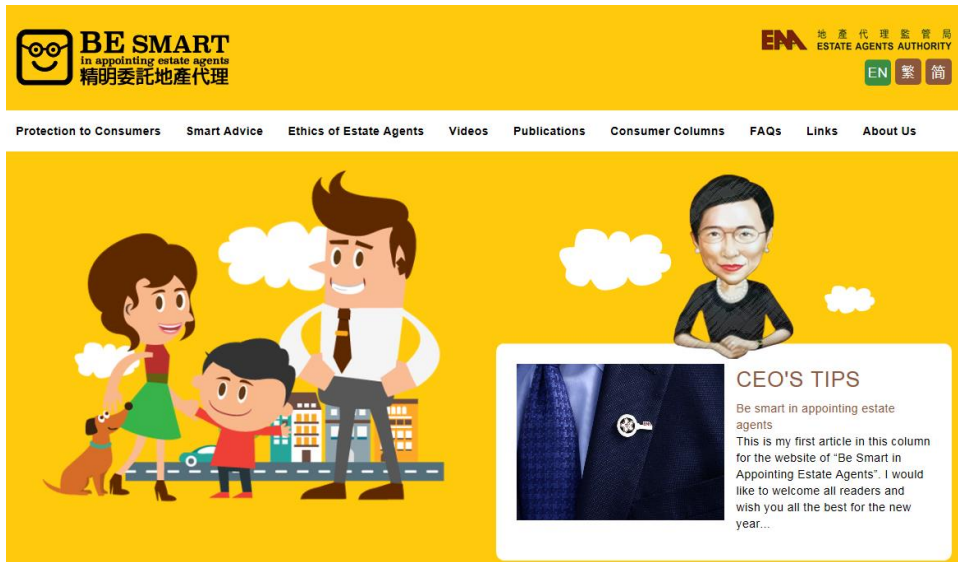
BE SMART
in appointing estate agents
精明委託地產代理

EAA 地產代理監管局
ESTATE AGENTS AUTHORITY

EN 繁 简

Protection to Consumers Smart Advice Ethics of Estate Agents Videos Publications Consumer Columns FAQs Links About Us

CEO'S TIPS

Be smart in appointing estate agents

This is my first article in this column for the website of "Be Smart in Appointing Estate Agents". I would like to welcome all readers and wish you all the best for the new year...